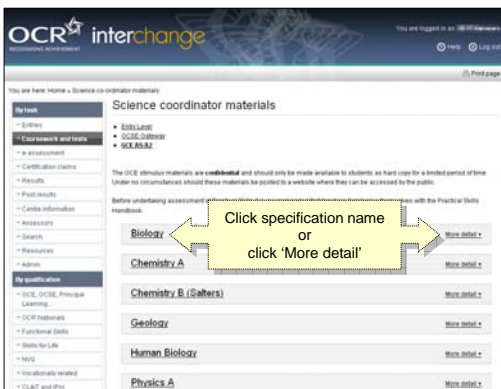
OCR RECOGNISING ACHIEVEMENT interchange

You are logged in as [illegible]

Help Log out

Print page

You are here: Home » Science co-ordinator materials

By task

Entries

Coursework and tests

e-assessment

Certification claims

Results

Post results

Centre information

Assessors

Search

Resources

Admin

By qualification

GCE, GCSE, Principal Learning

OCR Nationals

Functional Skills

Skills for Life

NVQ

Vocationals related

CLAiT and iPro

Science coordinator materials

Entry Level

GCSE Gateway

GCE AS/A2

The OCE stimulus materials are **confidential** and should only be made available to students as hard copy for a limited period of time. Under no circumstances should these materials be posted to a website where they can be accessed by the public.

Before undertaking assessment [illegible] with the Practical Skills Handbook.

Click specification name or click 'More detail'

Biology More detail

Chemistry A More detail

Chemistry B (Salters) More detail

Geology More detail

Human Biology More detail

Physics A More detail